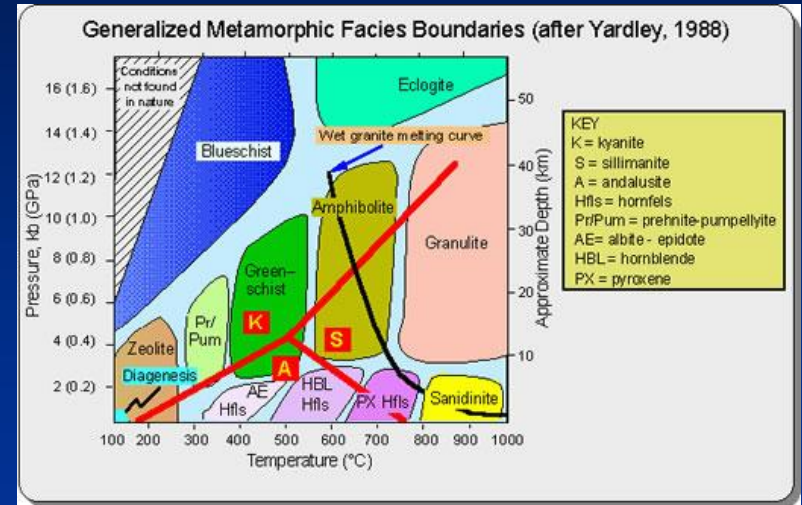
Generalized Metamorphic Facies Boundaries (after Yardley, 1988)

Conditions not found in nature

Eclogite

Blueschist

Wet granite melting curve

Amphibolite

Granulite

Green-schist

Pr/Pum

Zeolite

K

S

A

Diagenesis

AE

Hfls

HBL Hfls

PX Hfls

Sanidinite

16 (1.6)
14 (1.4)
12 (1.2)
10 (1.0)
8 (0.8)
6 (0.6)
4 (0.4)
2 (0.2)

Pressure, kb (GPa)

50
40
30
20
10

Approximate Depth (km)

100 200 300 400 500 600 700 800 900 1000

Temperature (°C)

KEY
K = kyanite
S = sillimanite
A = andalusite
Hfls = hornfels
Pr/Pum = prehnite-pumpellyite
AE= albite - epidote
HBL = hornblende
PX = pyroxene